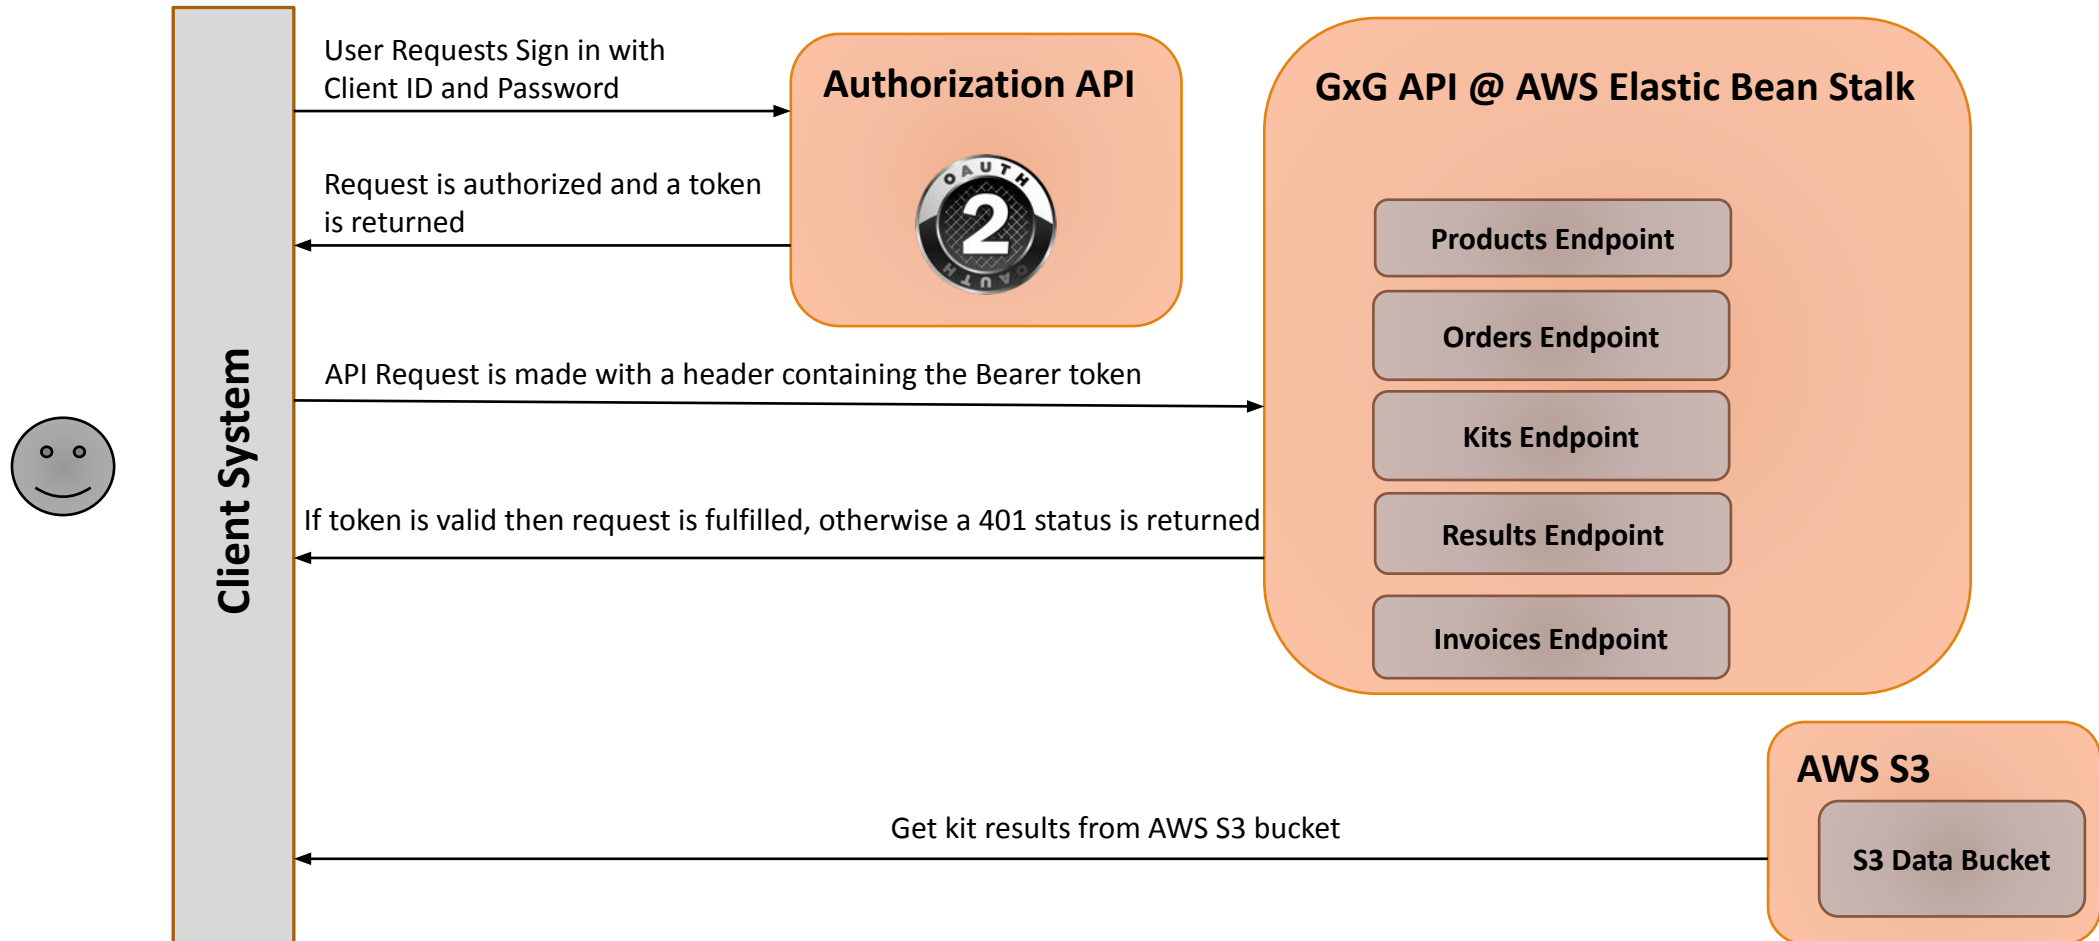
Client System

User Requests Sign in with Client ID and Password

Authorization API

OAUTH 2 OAUTH

Request is authorized and a token is returned

GxG API @ AWS Elastic Bean Stalk

Products Endpoint

Orders Endpoint

Kits Endpoint

Results Endpoint

Invoices Endpoint

API Request is made with a header containing the Bearer token

If token is valid then request is fulfilled, otherwise a 401 status is returned

AWS S3

S3 Data Bucket

Get kit results from AWS S3 bucket